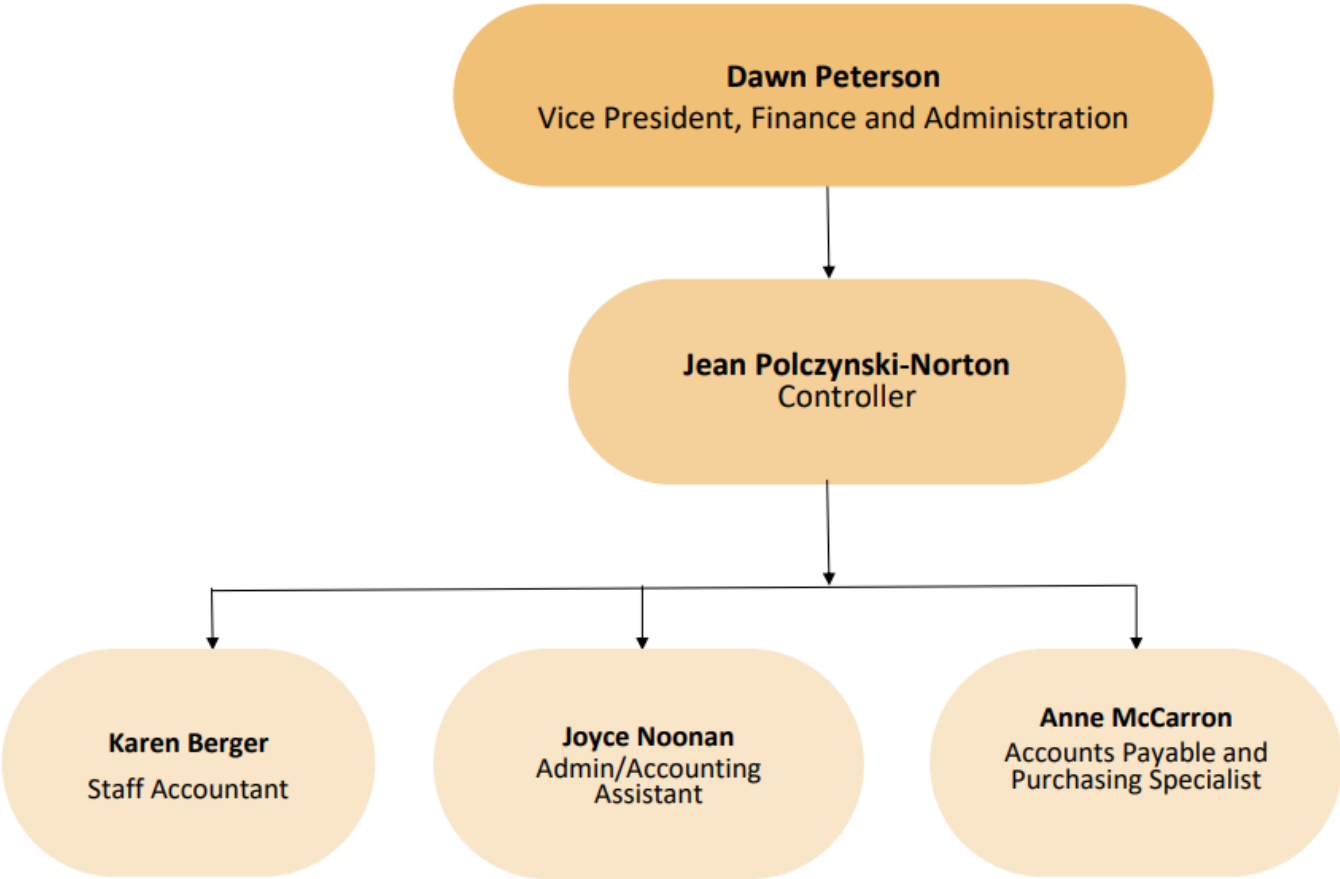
**Dawn Peterson**
Vice President, Finance and Administration

**Jean Polczynski-Norton**
Controller

**Karen Berger**
Staff Accountant

**Joyce Noonan**
Admin/Accounting Assistant

**Anne McCarron**
Accounts Payable and Purchasing Specialist